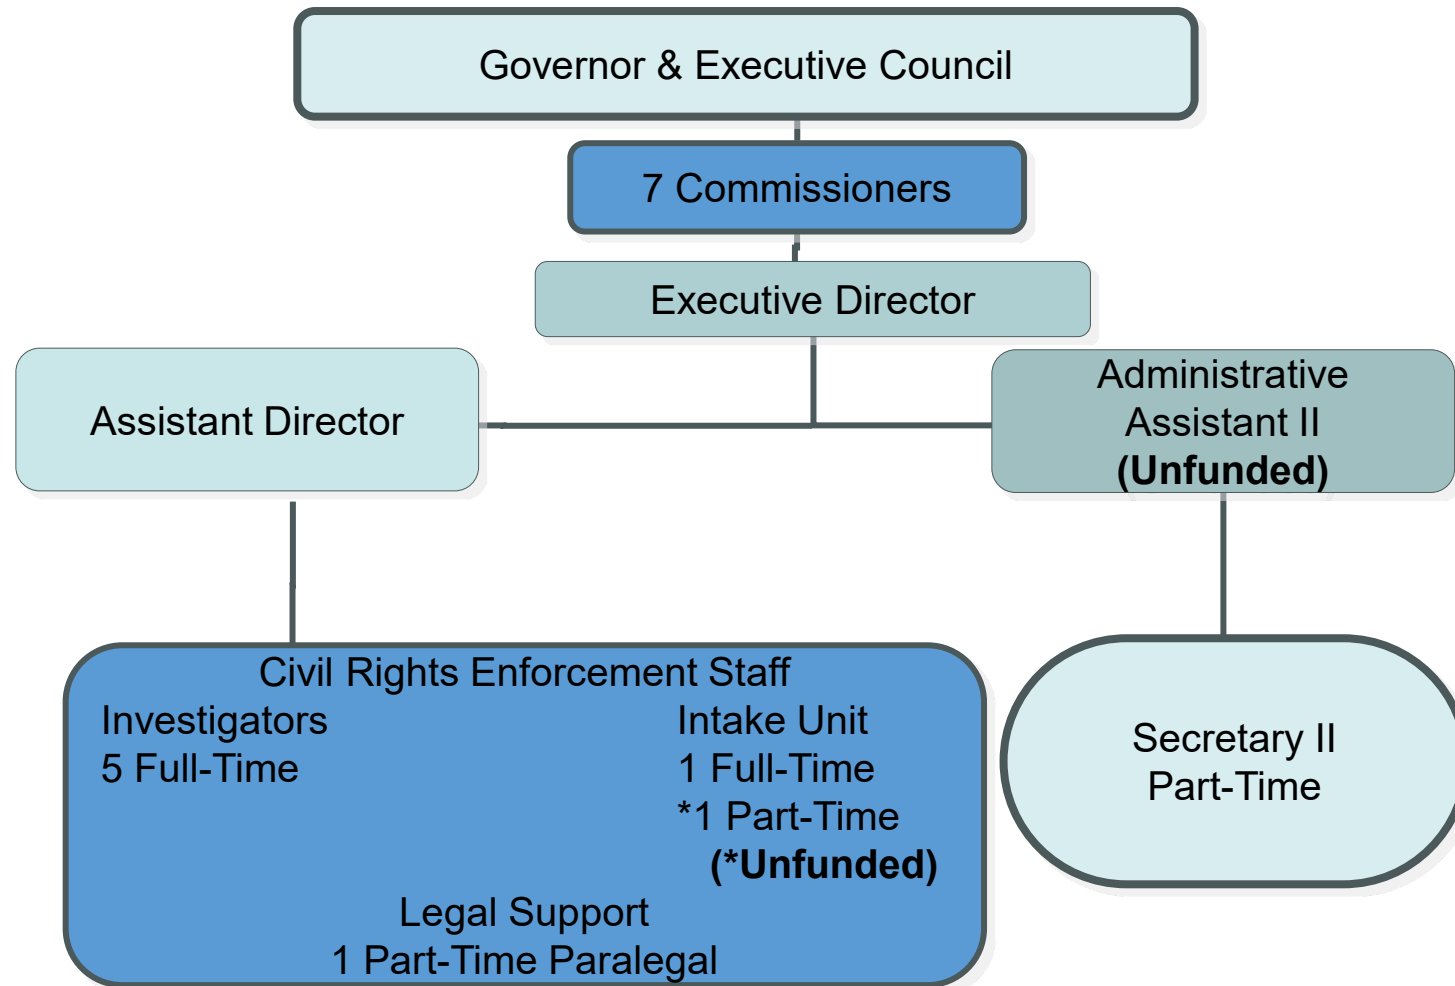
Governor & Executive Council

7 Commissioners

Executive Director

Assistant Director

Administrative Assistant II
**(Unfunded)**

Civil Rights Enforcement Staff

Investigators
5 Full-Time

Intake Unit
1 Full-Time
*1 Part-Time
**(*Unfunded)**

Legal Support
1 Part-Time Paralegal

Secretary II
Part-Time